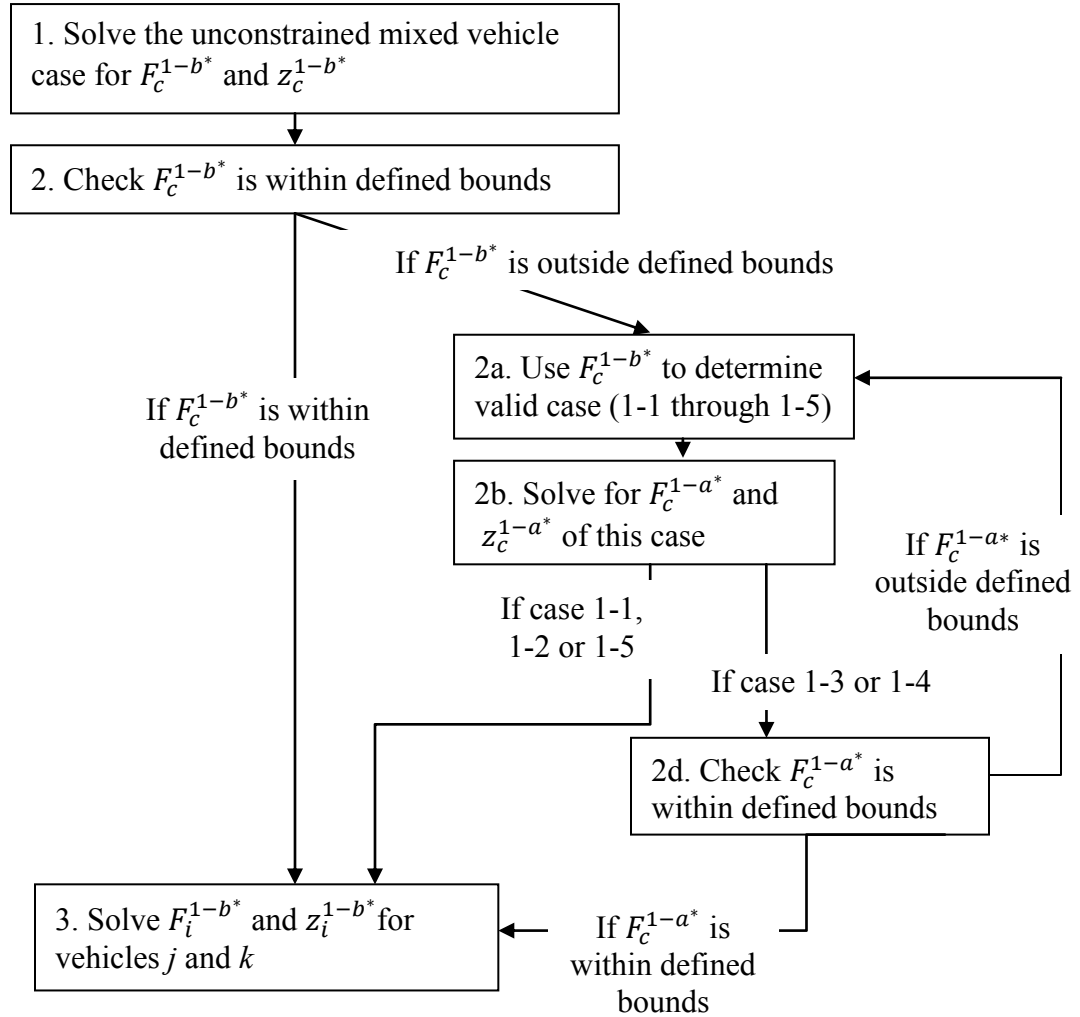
1. Solve the unconstrained mixed vehicle case for $F_c^{1-b^*}$ and $z_c^{1-b^*}$

2. Check $F_c^{1-b^*}$ is within defined bounds

If $F_c^{1-b^*}$ is outside defined bounds

If $F_c^{1-b^*}$ is within defined bounds

2a. Use $F_c^{1-b^*}$ to determine valid case (1-1 through 1-5)

2b. Solve for $F_c^{1-a^*}$ and $z_c^{1-a^*}$ of this case

If $F_c^{1-a*}$ is outside defined bounds

If case 1-1, 1-2 or 1-5

If case 1-3 or 1-4

2d. Check $F_c^{1-a^*}$ is within defined bounds

3. Solve $F_i^{1-b^*}$ and $z_i^{1-b^*}$ for vehicles $j$ and $k$

If $F_c^{1-a^*}$ is within defined bounds